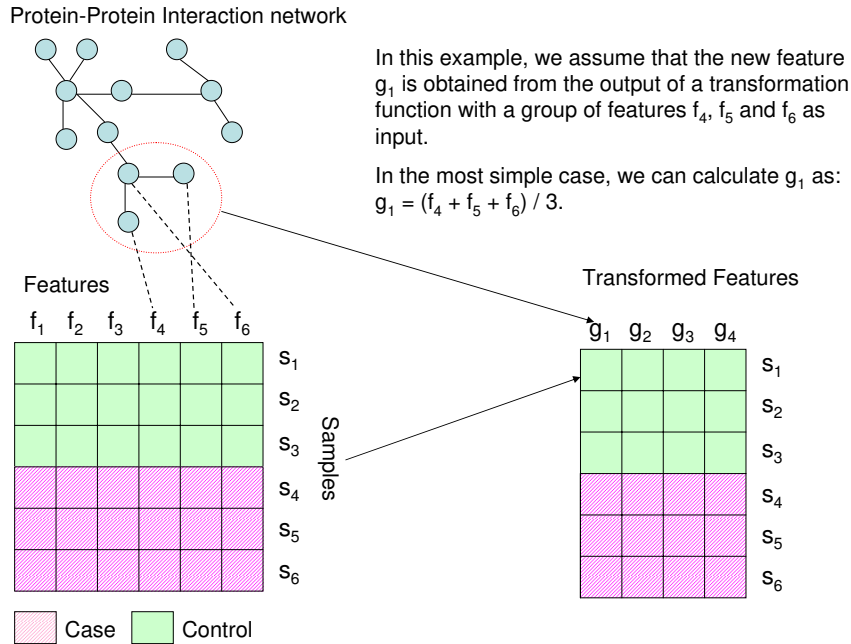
Protein-Protein Interaction network

In this example, we assume that the new feature $g_1$ is obtained from the output of a transformation function with a group of features $f_4$, $f_5$ and $f_6$ as input.

In the most simple case, we can calculate $g_1$ as: $g_1 = (f_4 + f_5 + f_6) / 3$.

Features

$f_1$ $f_2$ $f_3$ $f_4$ $f_5$ $f_6$

$s_1$
$s_2$
$s_3$
$s_4$
$s_5$
$s_6$

Samples

Transformed Features

$g_1$ $g_2$ $g_3$ $g_4$

$s_1$
$s_2$
$s_3$
$s_4$
$s_5$
$s_6$

Case Control